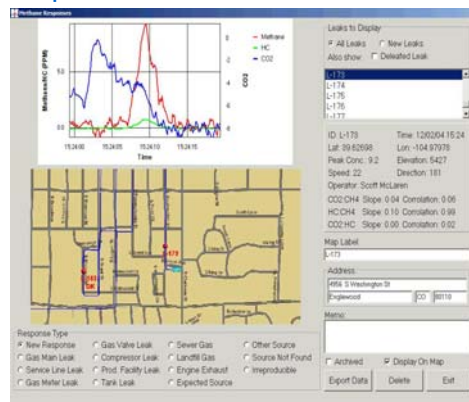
Methane Responses

Methane/HC (PPM)

CO2

Methane
HC
CO2

5.0

0.0

15:24:00 15:24:05 15:24:10 15:24:15

Time

Leaks to Display
All Leaks New Leaks
Also show: Defeated Leak

L-173
L-174
L-175
L-176
L-177

ID: L-173 Time: 12/02/04 15:24
Lat: 39.62698 Lon: -104.97976
Peak Conc.: 9.2 Elevation: 5427
Speed: 22 Direction: 181
Operator: Scott McLaren

CO2:CH4 Slope: 0.04 Correlation: 0.06
HC:CH4 Slope: 0.10 Correlation: 0.99
CO2:HC Slope: 0.00 Correlation: 0.02

Map Label
L-173

Address
4556 S Washington St
Englewood CO 80110

Memo

Archived Display On Map

Export Data Delete Exit

Response Type
New Response Gas Valve Leak Sewer Gas Other Source
Gas Main Leak Compressor Leak Landfill Gas Source Not Found
Service Line Leak Prod. Facility Leak Engine Exhaust Irreproducible
Gas Meter Leak Tank Leak Expected Source